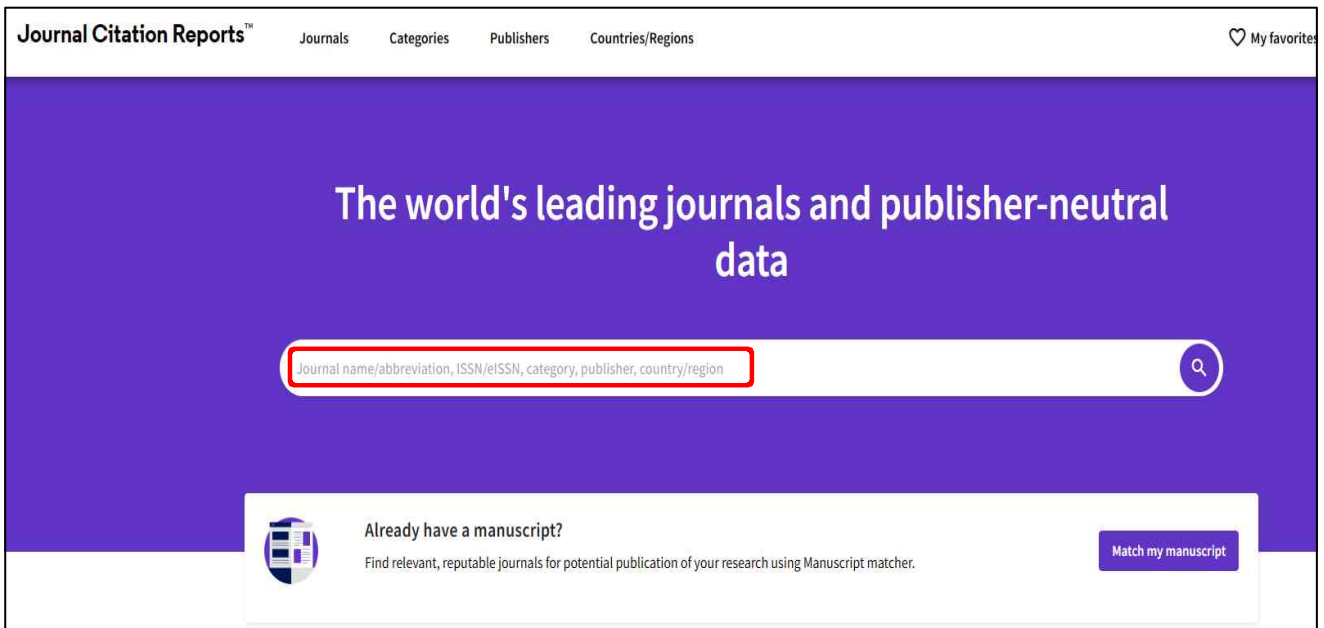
Journal Citation Reports™ Journals Categories Publishers Countries/Regions

My favorites

The world's leading journals and publisher-neutral data

Journal name/abbreviation, ISSN/eISSN, category, publisher, country/region

Already have a manuscript?

Find relevant, reputable journals for potential publication of your research using Manuscript matcher.

Match my manuscript